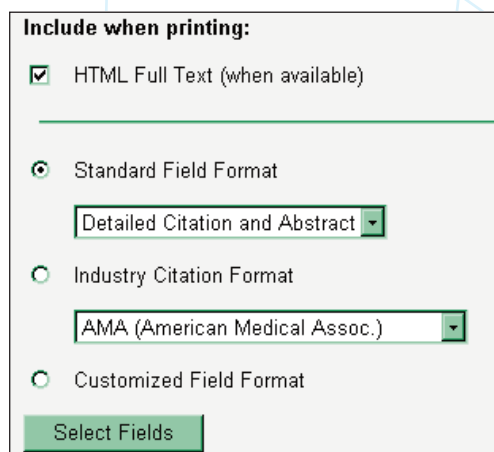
Include when printing:

HTML Full Text (when available)

Standard Field Format

Detailed Citation and Abstract

Industry Citation Format

AMA (American Medical Assoc.)

Customized Field Format

Select Fields